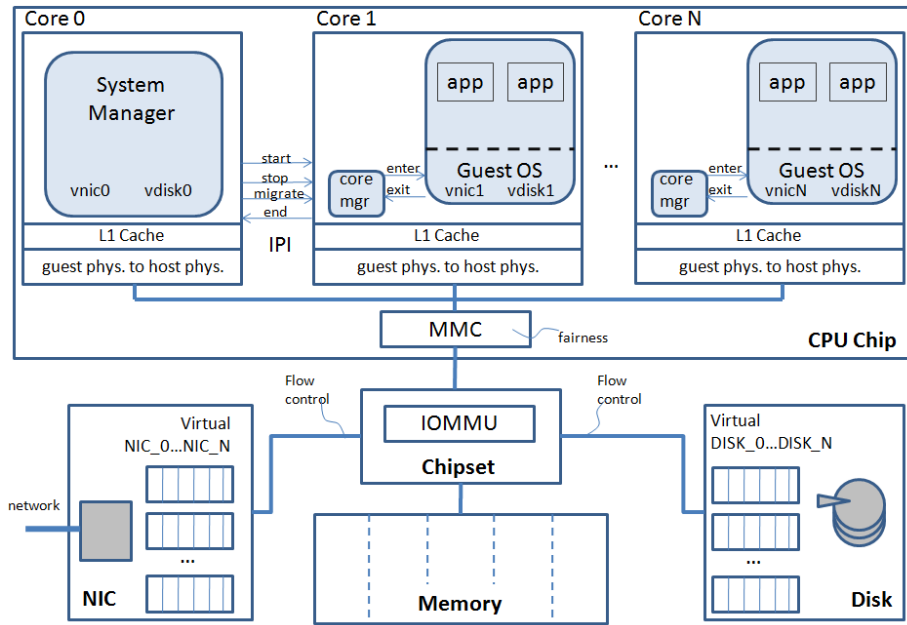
Core 0

System Manager

vnic0 vdisk0

L1 Cache

guest phys. to host phys.

start
stop
migrate
end

IPI

Core 1

app app

Guest OS

core mgr

enter
exit

vnic1 vdisk1

L1 Cache

guest phys. to host phys.

...

Core N

app app

Guest OS

core mgr

enter
exit

vnicN vdiskN

L1 Cache

guest phys. to host phys.

MMC

fairness

CPU Chip

Flow control

Flow control

Virtual NIC_0...NIC_N

network

...

NIC

IOMMU

Chipset

Memory

Virtual DISK_0...DISK_N

...

Disk